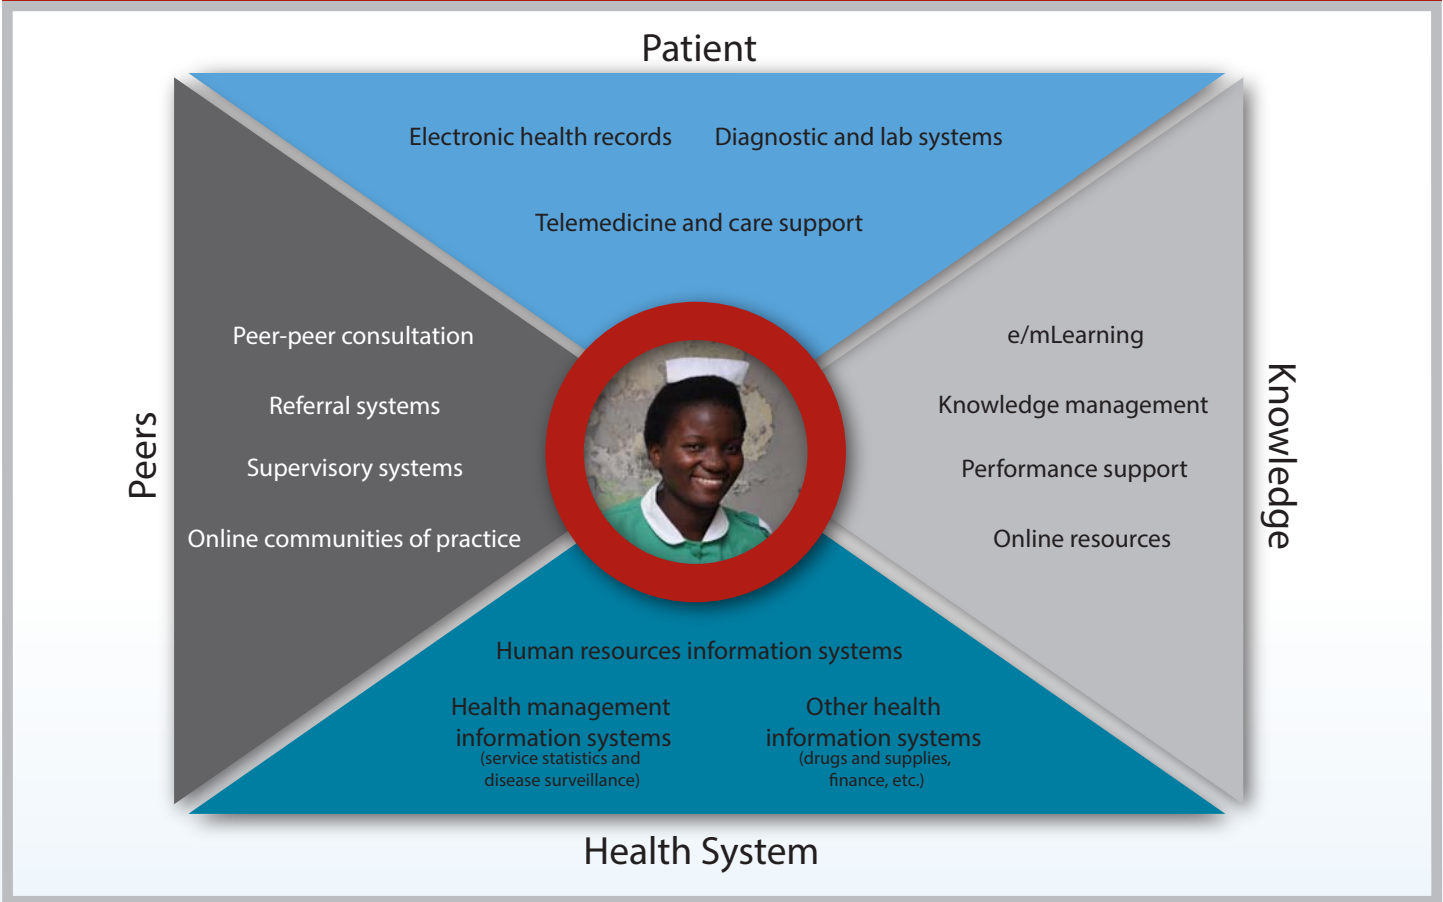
Patient

Electronic health records

Diagnostic and lab systems

Telemedicine and care support

Peers

Peer-peer consultation

Referral systems

Supervisory systems

Online communities of practice

Knowledge

e/mLearning

Knowledge management

Performance support

Online resources

Human resources information systems

Health management information systems (service statistics and disease surveillance)

Other health information systems (drugs and supplies, finance, etc.)

Health System